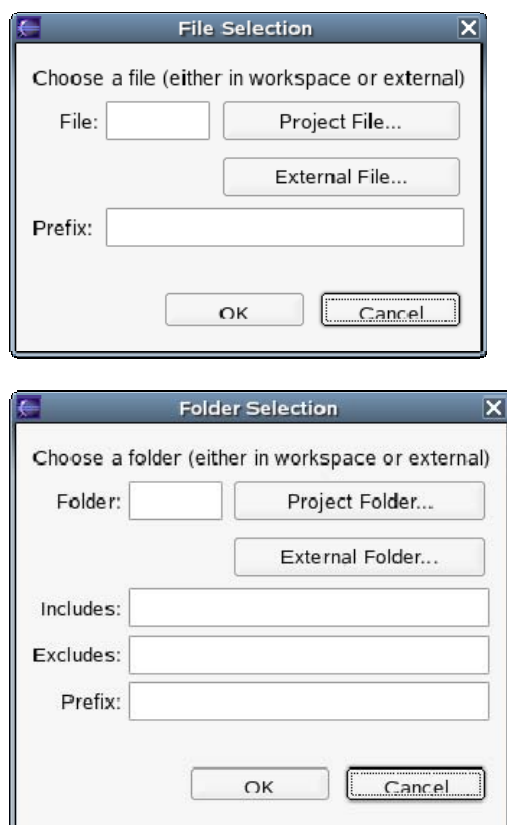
File Selection

Choose a file (either in workspace or external)

File:

Project File...

External File...

Prefix:

OK

Cancel

Folder Selection

Choose a folder (either in workspace or external)

Folder:

Project Folder...

External Folder...

Includes:

Excludes:

Prefix:

OK

Cancel